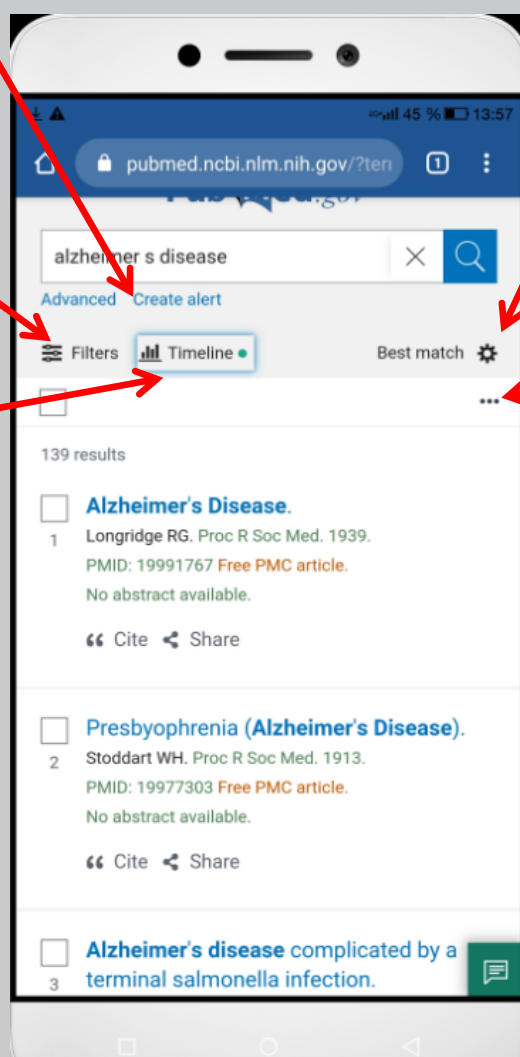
45 % 13:57

pubmed.ncbi.nlm.nih.gov/?ter

1

alzheimer s disease

Advanced Create alert

Filters Timeline

Best match

139 results

Alzheimer's Disease.
1 Longridge RG. Proc R Soc Med. 1939.
PMID: 19991767 Free PMC article.
No abstract available.

Cite Share

Presbyophrenia (Alzheimer's Disease).
2 Stoddart WH. Proc R Soc Med. 1913.
PMID: 19977303 Free PMC article.
No abstract available.

Cite Share

Alzheimer's disease complicated by a
3 terminal salmonella infection.